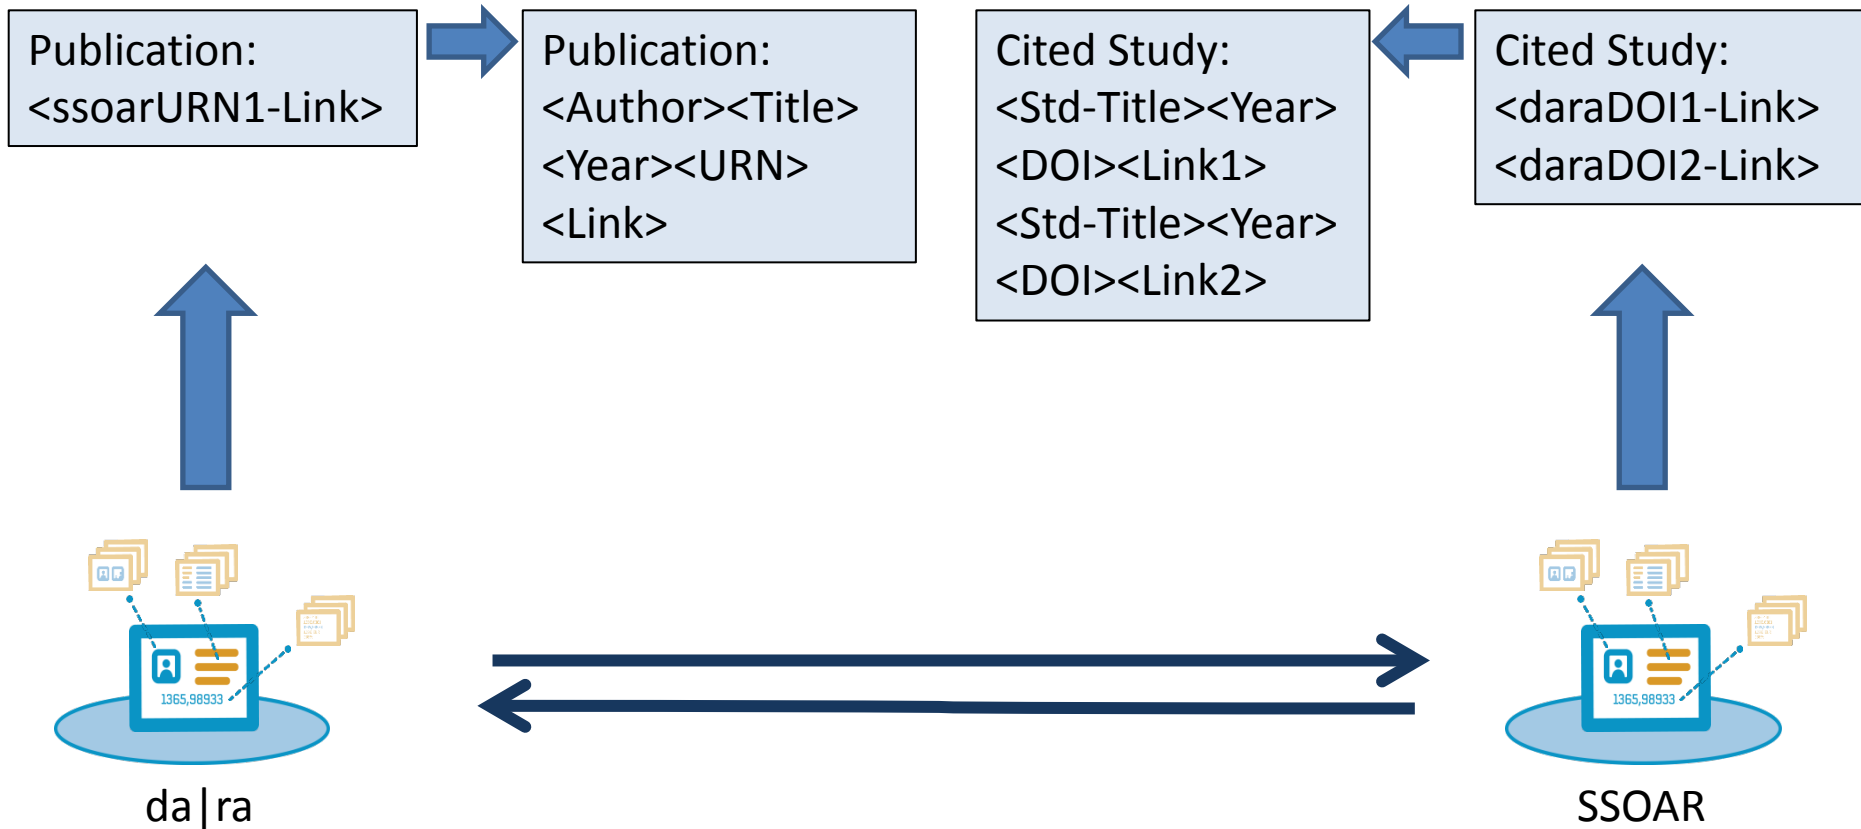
Publication:
<ssoarURN1-Link>

Publication:
<Author><Title>
<Year><URN>
<Link>

Cited Study:
<Std-Title><Year>
<DOI><Link1>
<Std-Title><Year>
<DOI><Link2>

Cited Study:
<daraDOI1-Link>
<daraDOI2-Link>

1365,98933

da|ra

1365,98933

SSOAR